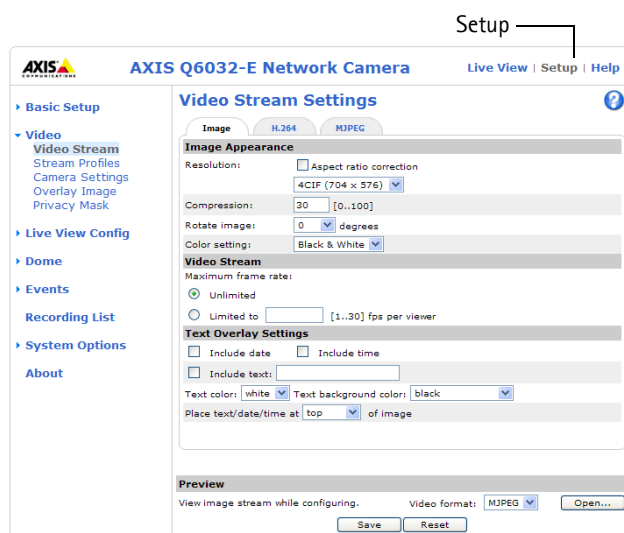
Setup

AXIS COMMUNICATIONS

AXIS Q6032-E Network Camera

Live View | Setup | Help

Basic Setup

Video
Video Stream
Stream Profiles
Camera Settings
Overlay Image
Privacy Mask

Live View Config

Dome

Events

Recording List

System Options

About

Video Stream Settings

?

Image | H.264 | MJPEG

Image Appearance

Resolution: Aspect ratio correction

4CIF (704 x 576)

Compression: 30 [0..100]

Rotate image: 0 degrees

Color setting: Black & White

Video Stream

Maximum frame rate:

Unlimited

Limited to [1..30] fps per viewer

Text Overlay Settings

Include date Include time

Include text:

Text color: white Text background color: black

Place text/date/time at top of image

Preview

View image stream while configuring. Video format: MJPEG Open...

Save Reset